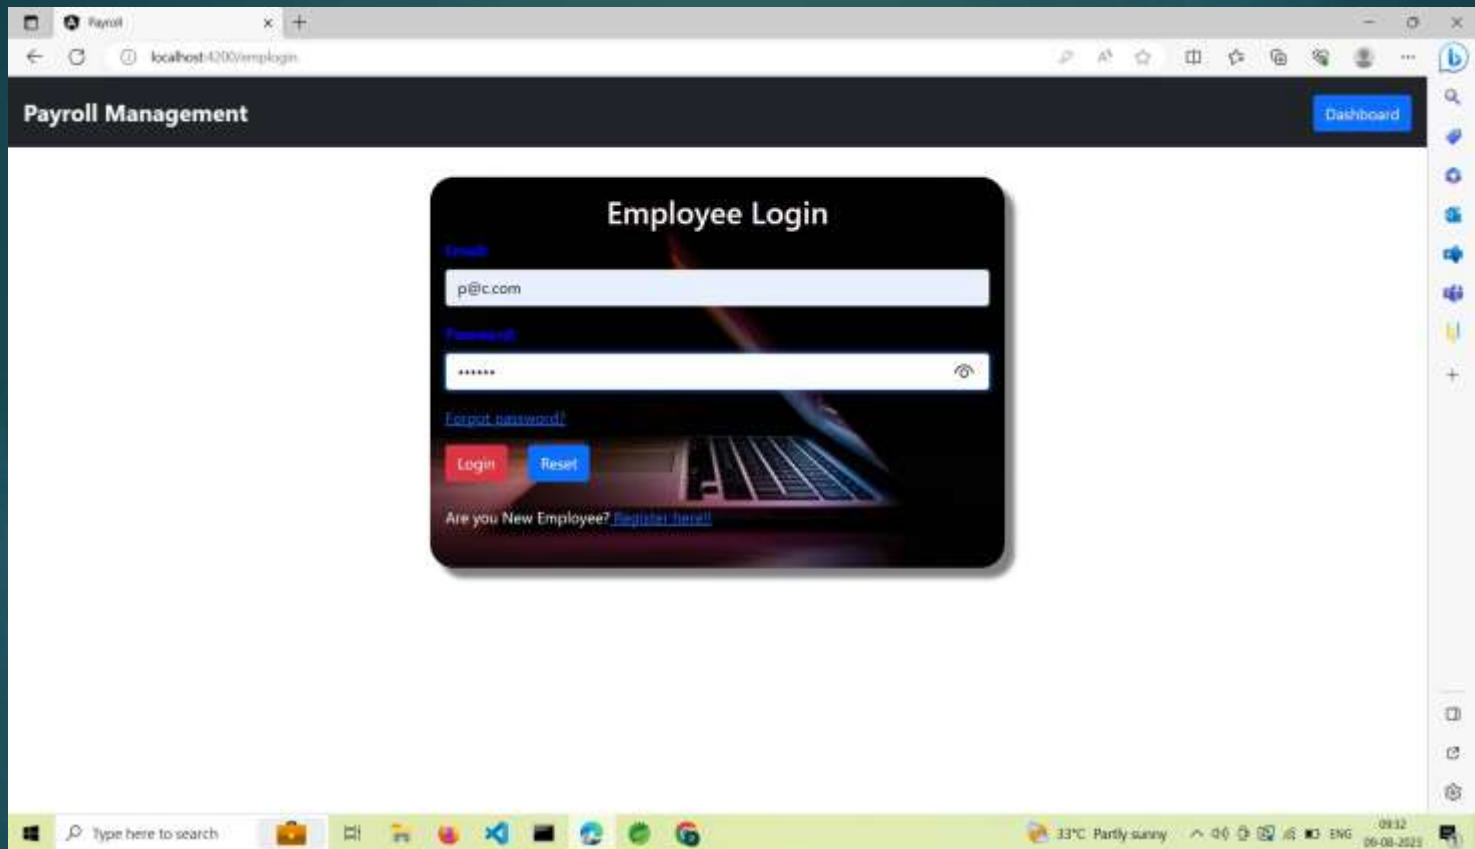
Payroll

localhost:4200/emplogin

Payroll Management

Dashboard

Employee Login

Email

p@c.com

Password

••••••

Forgot password?

Login

Reset

Are you New Employee? Register here!!

Type here to search

33°C Partly sunny

ENG

09:32

06-08-2023